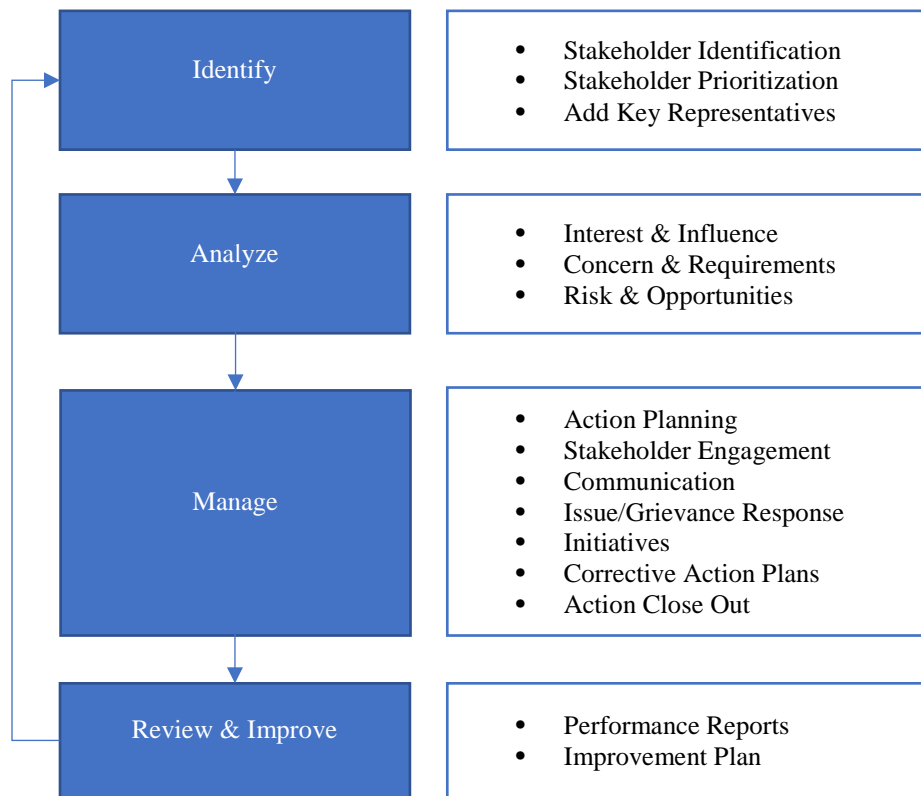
Identify

- Stakeholder Identification
- Stakeholder Prioritization
- Add Key Representatives

Analyze

- Interest & Influence
- Concern & Requirements
- Risk & Opportunities

Manage

- Action Planning
- Stakeholder Engagement
- Communication
- Issue/Grievance Response
- Initiatives
- Corrective Action Plans
- Action Close Out

Review & Improve

- Performance Reports
- Improvement Plan